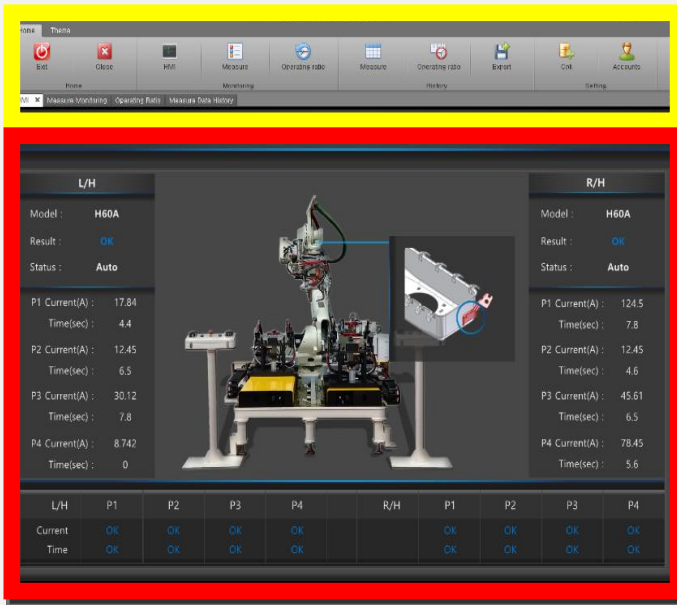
Home Theme

Exit Close HMI Measure Operating ratio Measure Operating ratio Export Edit Accounts

Home Monitoring History Setting

HMI Measure Monitoring Operating Ratio Measure Data History

L/H

Model : H60A

Result : OK

Status : Auto

P1 Current(A) : 17.84

Time(sec) : 4.4

P2 Current(A) : 12.45

Time(sec) : 6.5

P3 Current(A) : 30.12

Time(sec) : 7.8

P4 Current(A) : 8.742

Time(sec) : 0

R/H

Model : H60A

Result : OK

Status : Auto

P1 Current(A) : 124.5

Time(sec) : 7.8

P2 Current(A) : 12.45

Time(sec) : 4.6

P3 Current(A) : 45.61

Time(sec) : 6.5

P4 Current(A) : 78.45

Time(sec) : 5.6

| L/H | P1 | P2 | P3 | P4 | R/H | P1 | P2 | P3 | P4 |
|---|---|---|---|---|---|---|---|---|---|
| Current | OK | OK | OK | OK | | OK | OK | OK | OK |
| Time | OK | OK | OK | OK | | OK | OK | OK | OK |